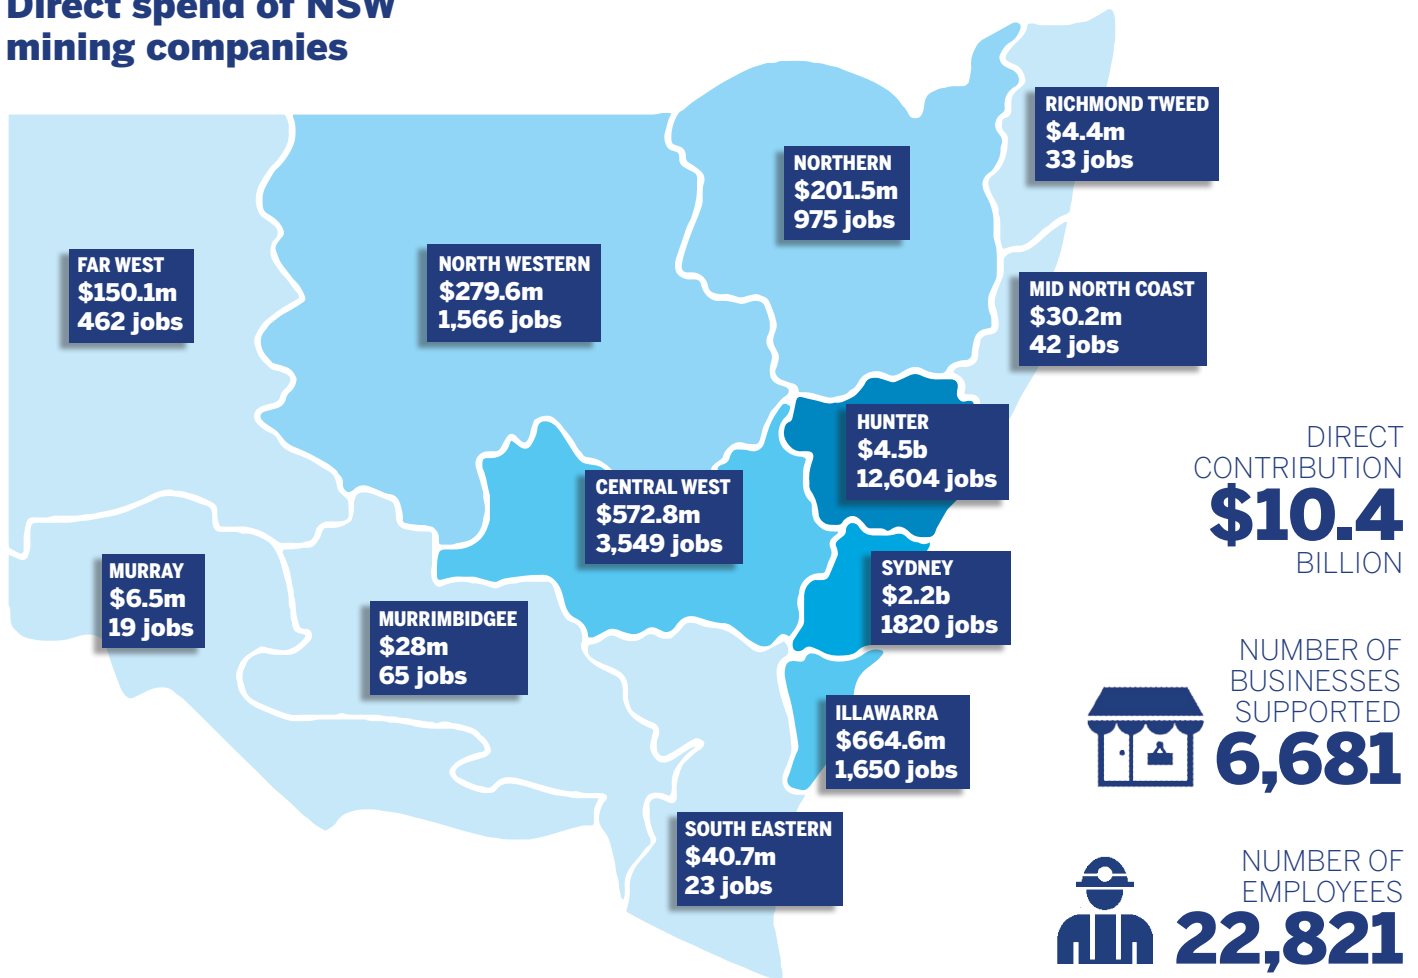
Direct spend of NSW mining companies

RICHMOND TWEED
$4.4m
33 jobs

NORTHERN
$201.5m
975 jobs

FAR WEST
$150.1m
462 jobs

NORTH WESTERN
$279.6m
1,566 jobs

MID NORTH COAST
$30.2m
42 jobs

HUNTER
$4.5b
12,604 jobs

CENTRAL WEST
$572.8m
3,549 jobs

MURRAY
$6.5m
19 jobs

MURRIMBIDGEE
$28m
65 jobs

SYDNEY
$2.2b
1820 jobs

ILLAWARRA
$664.6m
1,650 jobs

SOUTH EASTERN
$40.7m
23 jobs

DIRECT CONTRIBUTION
$10.4
BILLION

NUMBER OF BUSINESSES SUPPORTED
6,681

NUMBER OF EMPLOYEES
22,821